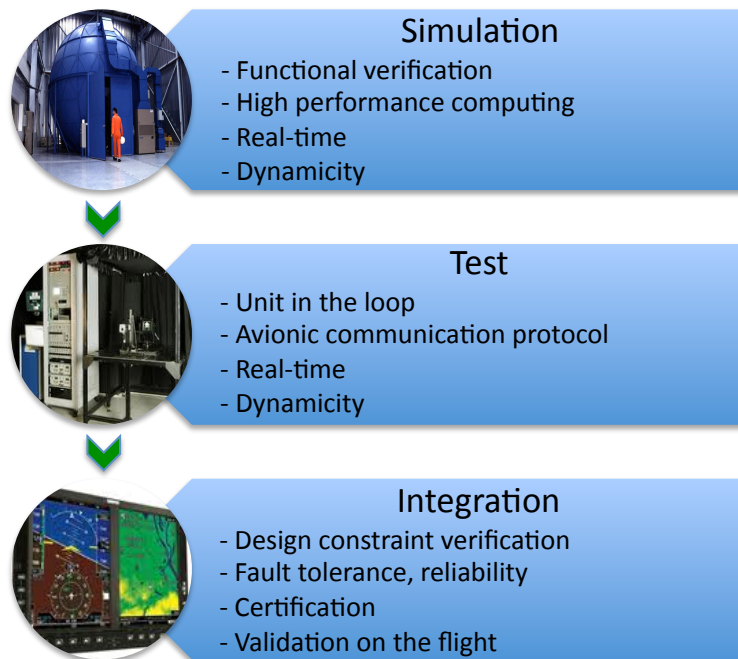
Simulation
- Functional verification
- High performance computing
- Real-time
- Dynamicity

Test
- Unit in the loop
- Avionic communication protocol
- Real-time
- Dynamicity

Integration
- Design constraint verification
- Fault tolerance, reliability
- Certification
- Validation on the flight